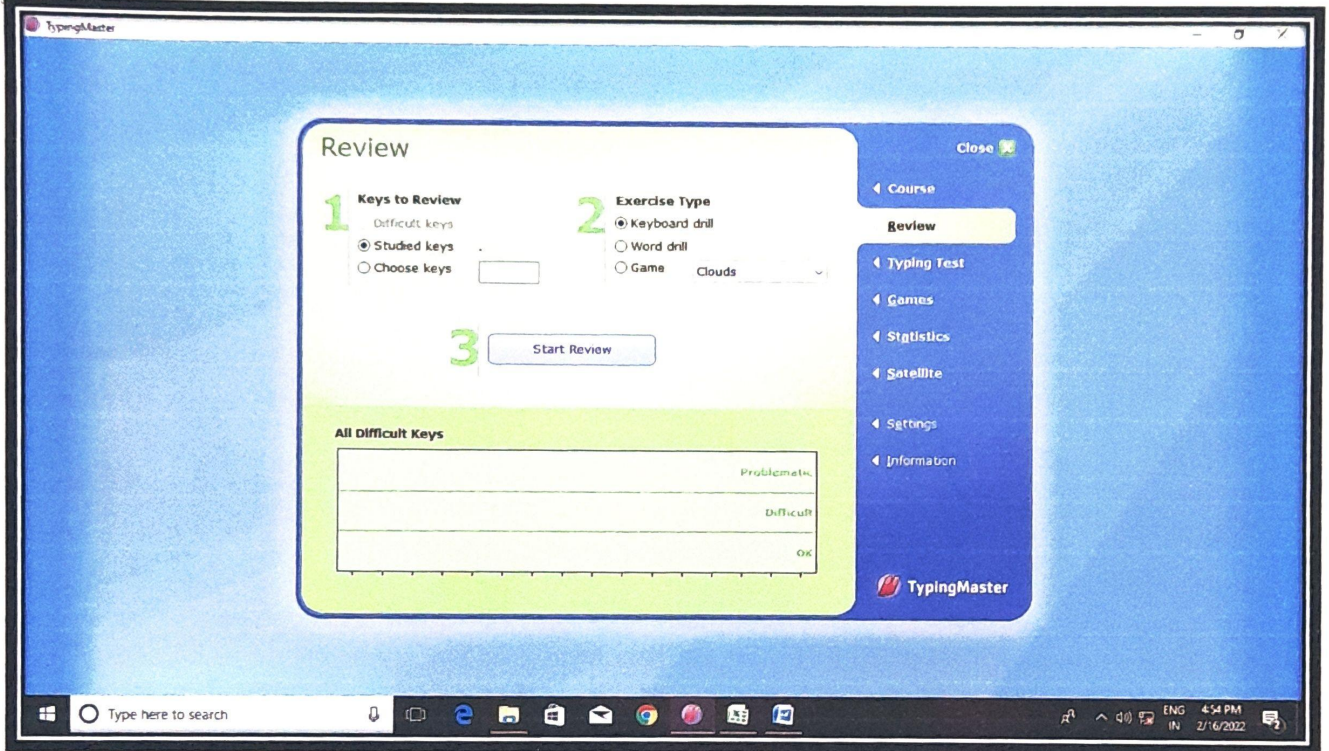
TypingMaster

Review

Close

1 Keys to Review
Difficult keys
Studied keys
Choose keys

2 Exercise Type
Keyboard drill
Word drill
Game Clouds

3 Start Review

Course
Review
Typing Test
Games
Statistics
Satellite
Settings
Information

All Difficult Keys

Problematic
Difficult
OK

TypingMaster

Type here to search

ENG IN 4:54 PM 2/16/2022